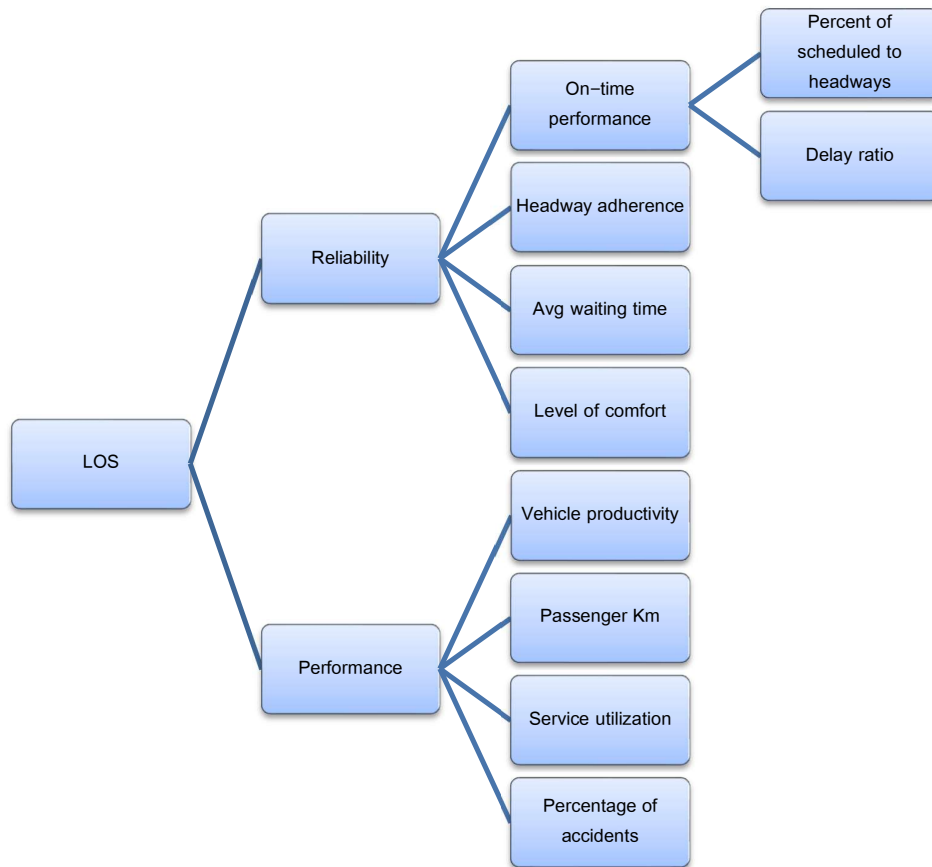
LOS

Reliability

On−time performance

Percent of scheduled to headways

Delay ratio

Headway adherence

Avg waiting time

Level of comfort

Performance

Vehicle productivity

Passenger Km

Service utilization

Percentage of accidents